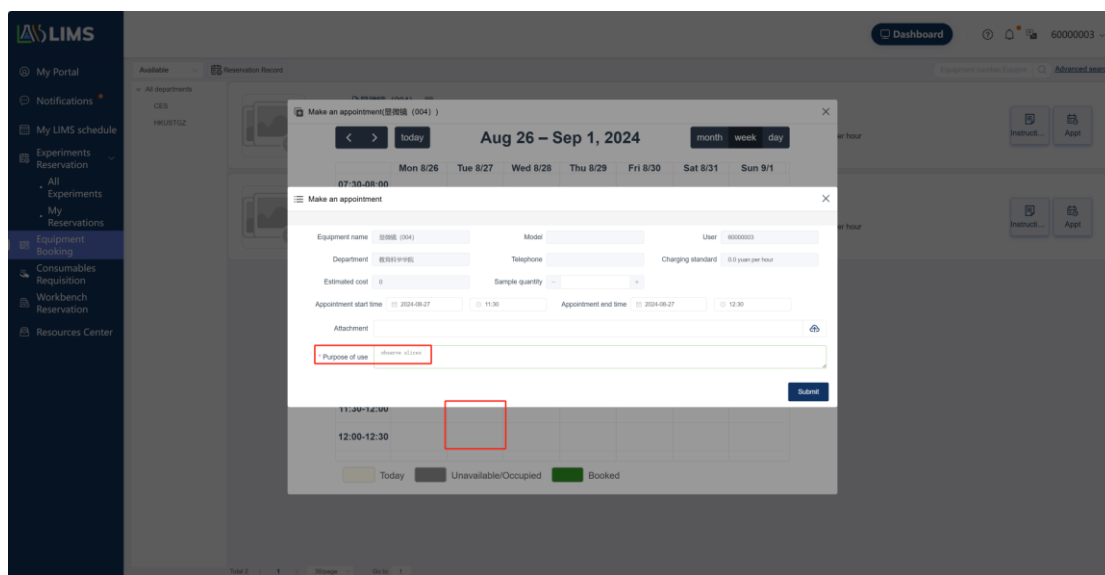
LIMS

Dashboard

60000003

My Portal

Notifications

My LIMS schedule

Experiments Reservation

All Experiments

My Reservations

Equipment Booking

Consumables Requisition

Workbench Reservation

Resources Center

Available

Reservation Record

All departments

CES

HKUSTGZ

Advanced search

per hour

Instructi...

Appl

Make an appointment(显微镜 (004) )

today

Aug 26 – Sep 1, 2024

month week day

Mon 8/26 Tue 8/27 Wed 8/28 Thu 8/29 Fri 8/30 Sat 8/31 Sun 9/1

07:30-08:00

Make an appointment

Equipment name 显微镜 (004)

Model

User 60000003

Department 教育科学学院

Telephone

Charging standard 0.0 yuan per hour

Estimated cost 0

Sample quantity

Appointment start time 2024-08-27 11:30

Appointment end time 2024-08-27 12:30

Attachment

* Purpose of use observe slices

Submit

11:30-12:00

12:00-12:30

Today Unavailable/Occupied Booked

Total 2 1 10/page Go to 1